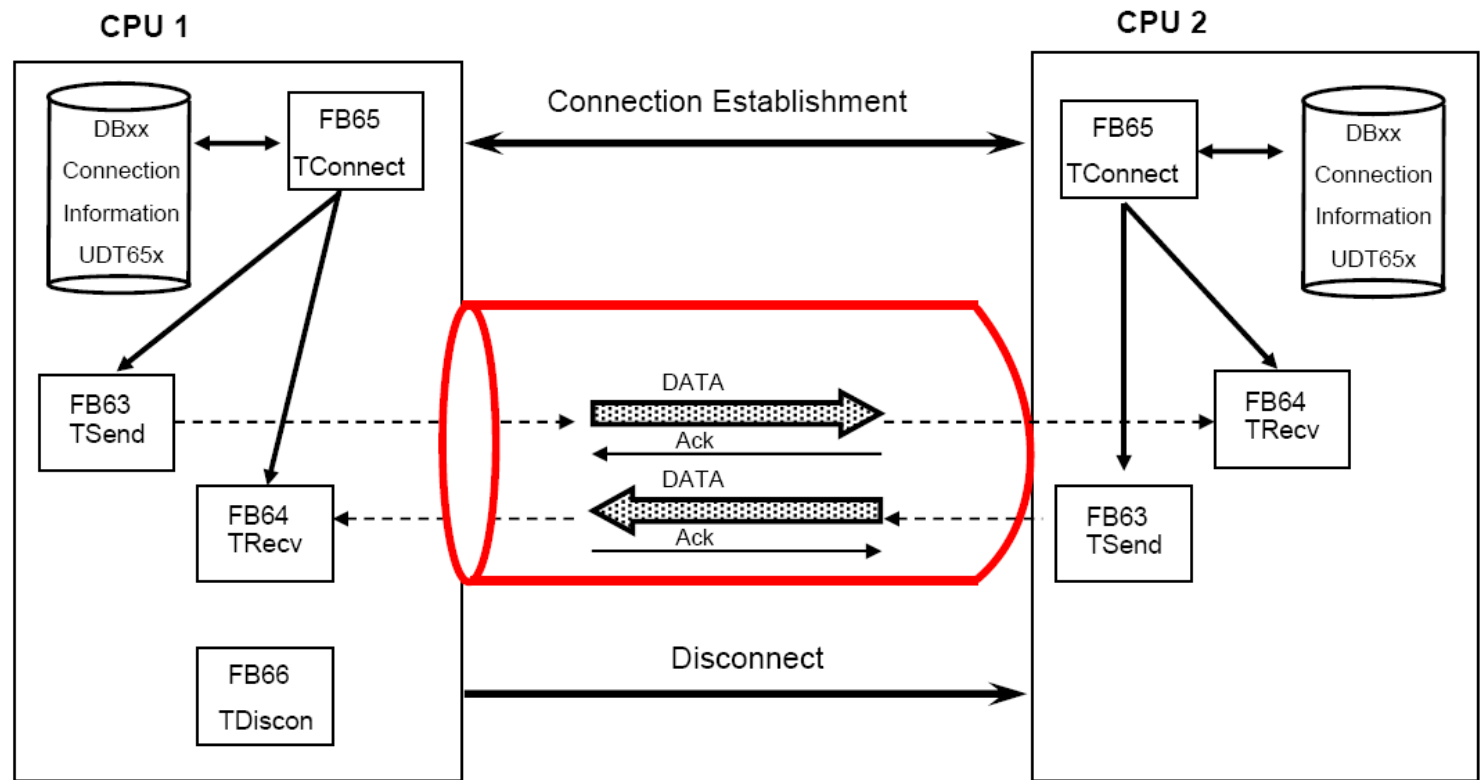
CPU 1

DBxx
Connection
Information
UDT65x

FB65
TConnect

FB63
TSend

FB64
TRecv

FB66
TDiscon

Connection Establishment

DATA
Ack
DATA
Ack

Disconnect

CPU 2

FB65
TConnect

DBxx
Connection
Information
UDT65x

FB64
TRecv

FB63
TSend